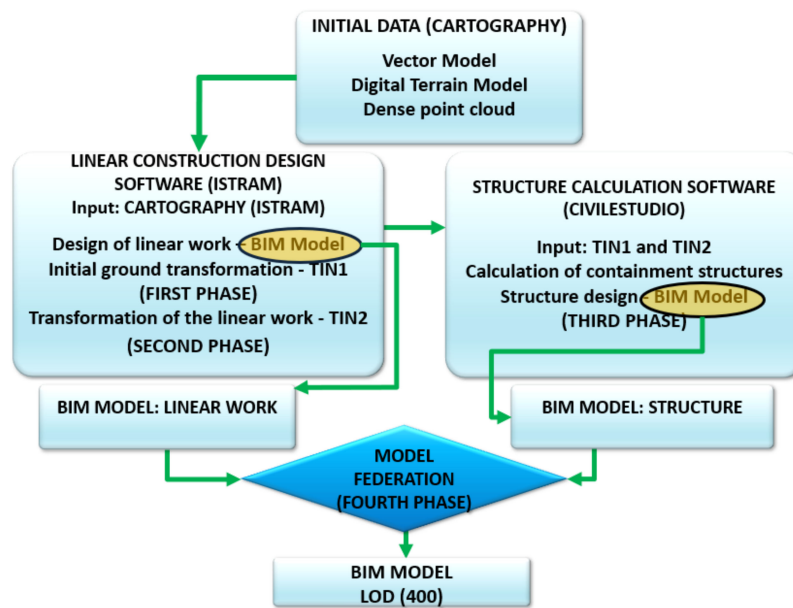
INITIAL DATA (CARTOGRAPHY)
Vector Model
Digital Terrain Model
Dense point cloud

LINEAR CONSTRUCTION DESIGN SOFTWARE (ISTRAM)
Input: CARTOGRAPHY (ISTRAM)
Design of linear work - BIM Model
Initial ground transformation - TIN1
(FIRST PHASE)
Transformation of the linear work - TIN2
(SECOND PHASE)

STRUCTURE CALCULATION SOFTWARE (CIVILESTUDIO)
Input: TIN1 and TIN2
Calculation of containment structures
Structure design - BIM Model
(THIRD PHASE)

BIM MODEL: LINEAR WORK

BIM MODEL: STRUCTURE

MODEL FEDERATION
(FOURTH PHASE)

BIM MODEL
LOD (400)